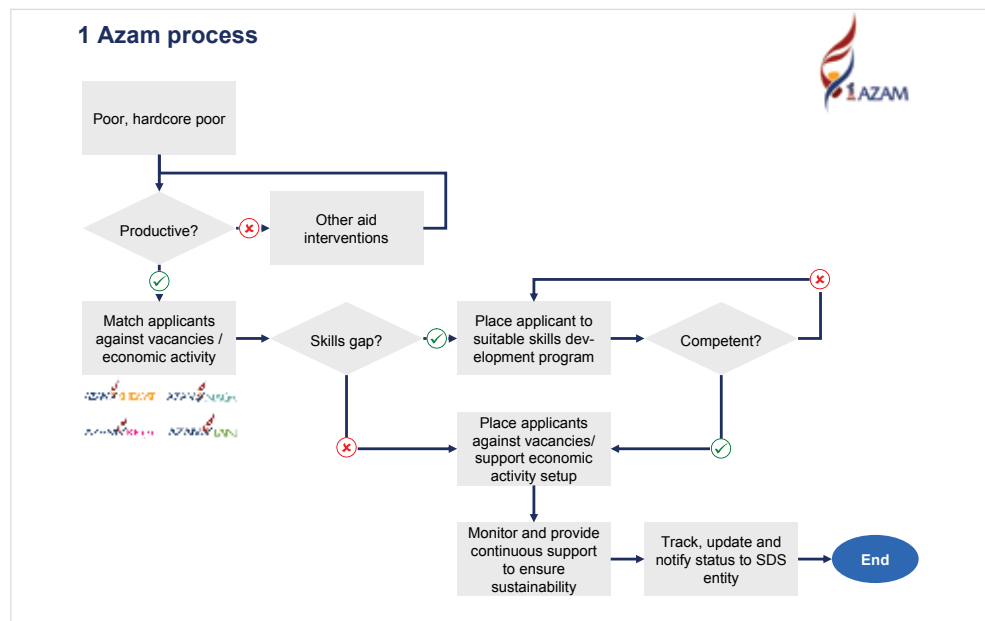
1 Azam process

1AZAM

Poor, hardcore poor

Productive?

Other aid interventions

Match applicants against vacancies / economic activity

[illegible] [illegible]
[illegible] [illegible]

Skills gap?

Place applicant to suitable skills development program

Competent?

Place applicants against vacancies/ support economic activity setup

Monitor and provide continuous support to ensure sustainability

Track, update and notify status to SDS entity

End